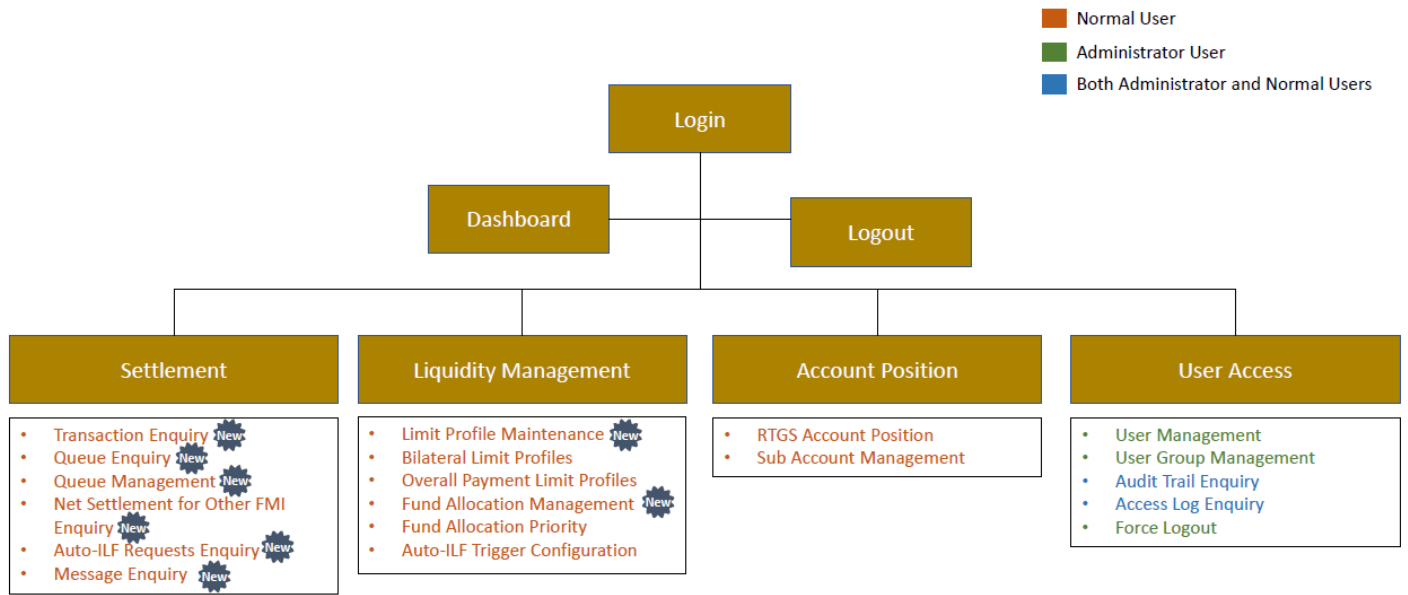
Normal User
Administrator User
Both Administrator and Normal Users

Login

Dashboard

Logout

Settlement
- Transaction Enquiry New
- Queue Enquiry New
- Queue Management New
- Net Settlement for Other FMI Enquiry New
- Auto-ILF Requests Enquiry New
- Message Enquiry New

Liquidity Management
- Limit Profile Maintenance New
- Bilateral Limit Profiles
- Overall Payment Limit Profiles
- Fund Allocation Management New
- Fund Allocation Priority
- Auto-ILF Trigger Configuration

Account Position
- RTGS Account Position
- Sub Account Management

User Access
- User Management
- User Group Management
- Audit Trail Enquiry
- Access Log Enquiry
- Force Logout